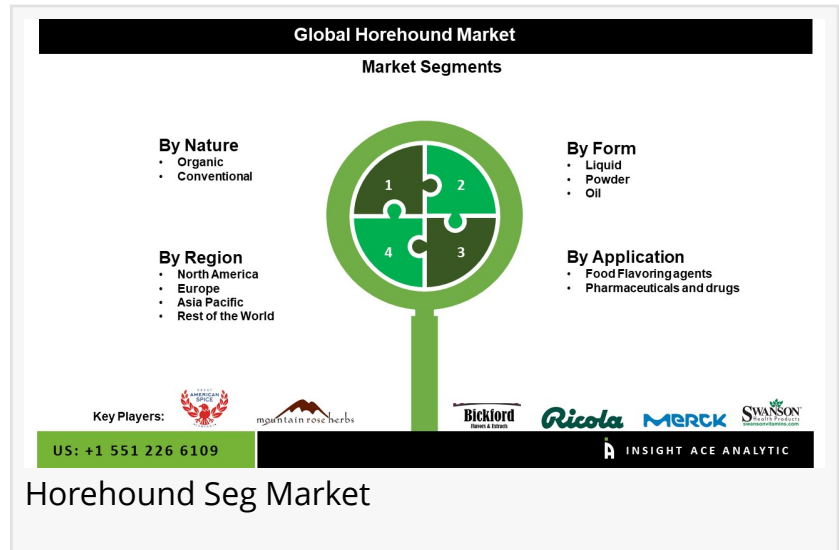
Global Horehound Market

Market Segments

By Nature
- Organic
- Conventional

By Form
- Liquid
- Powder
- Oil

By Region
- North America
- Europe
- Asia Pacific
- Rest of the World

By Application
- Food Flavoring agents
- Pharmaceuticals and drugs

1 2 4 3

Key Players:

GREAT AMERICAN SPICE

mountain rose herbs

Bickford Flavors & Extracts

Ricola

MERCK

SWANSON Health Products swansonvitamins.com

US: +1 551 226 6109

INSIGHT ACE ANALYTIC

Horehound Seg Market